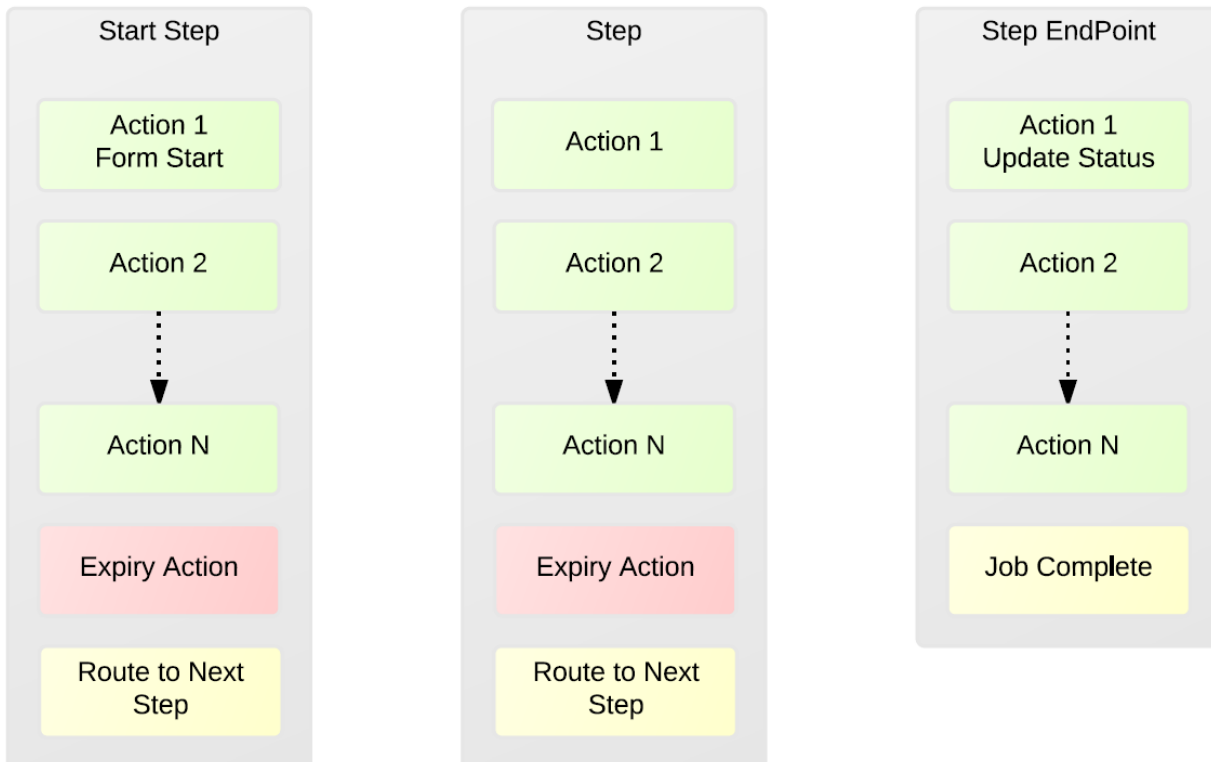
Start Step

Action 1
Form Start

Action 2

Action N

Expiry Action

Route to Next Step

Step

Action 1

Action 2

Action N

Expiry Action

Route to Next Step

Step EndPoint

Action 1
Update Status

Action 2

Action N

Job Complete